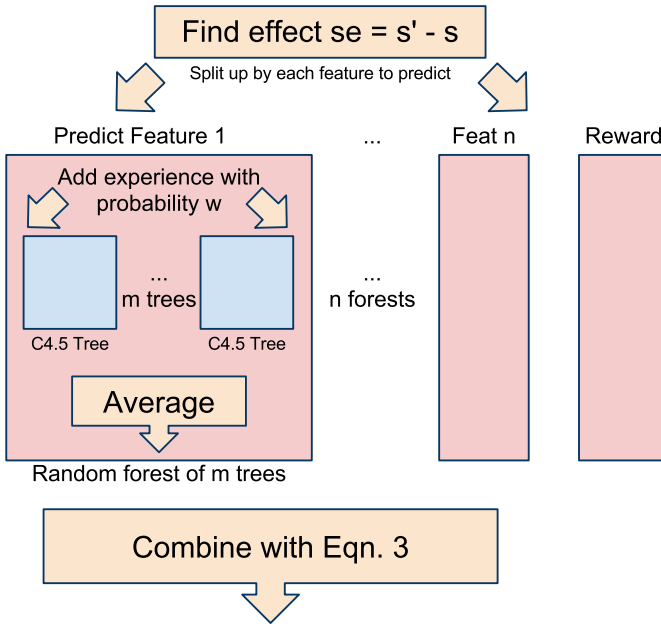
Find effect se = s' - s

Split up by each feature to predict

Predict Feature 1

...

Feat n

Reward

Add experience with probability w

...

m trees

C4.5 Tree

C4.5 Tree

...

n forests

Average

Random forest of m trees

Combine with Eqn. 3